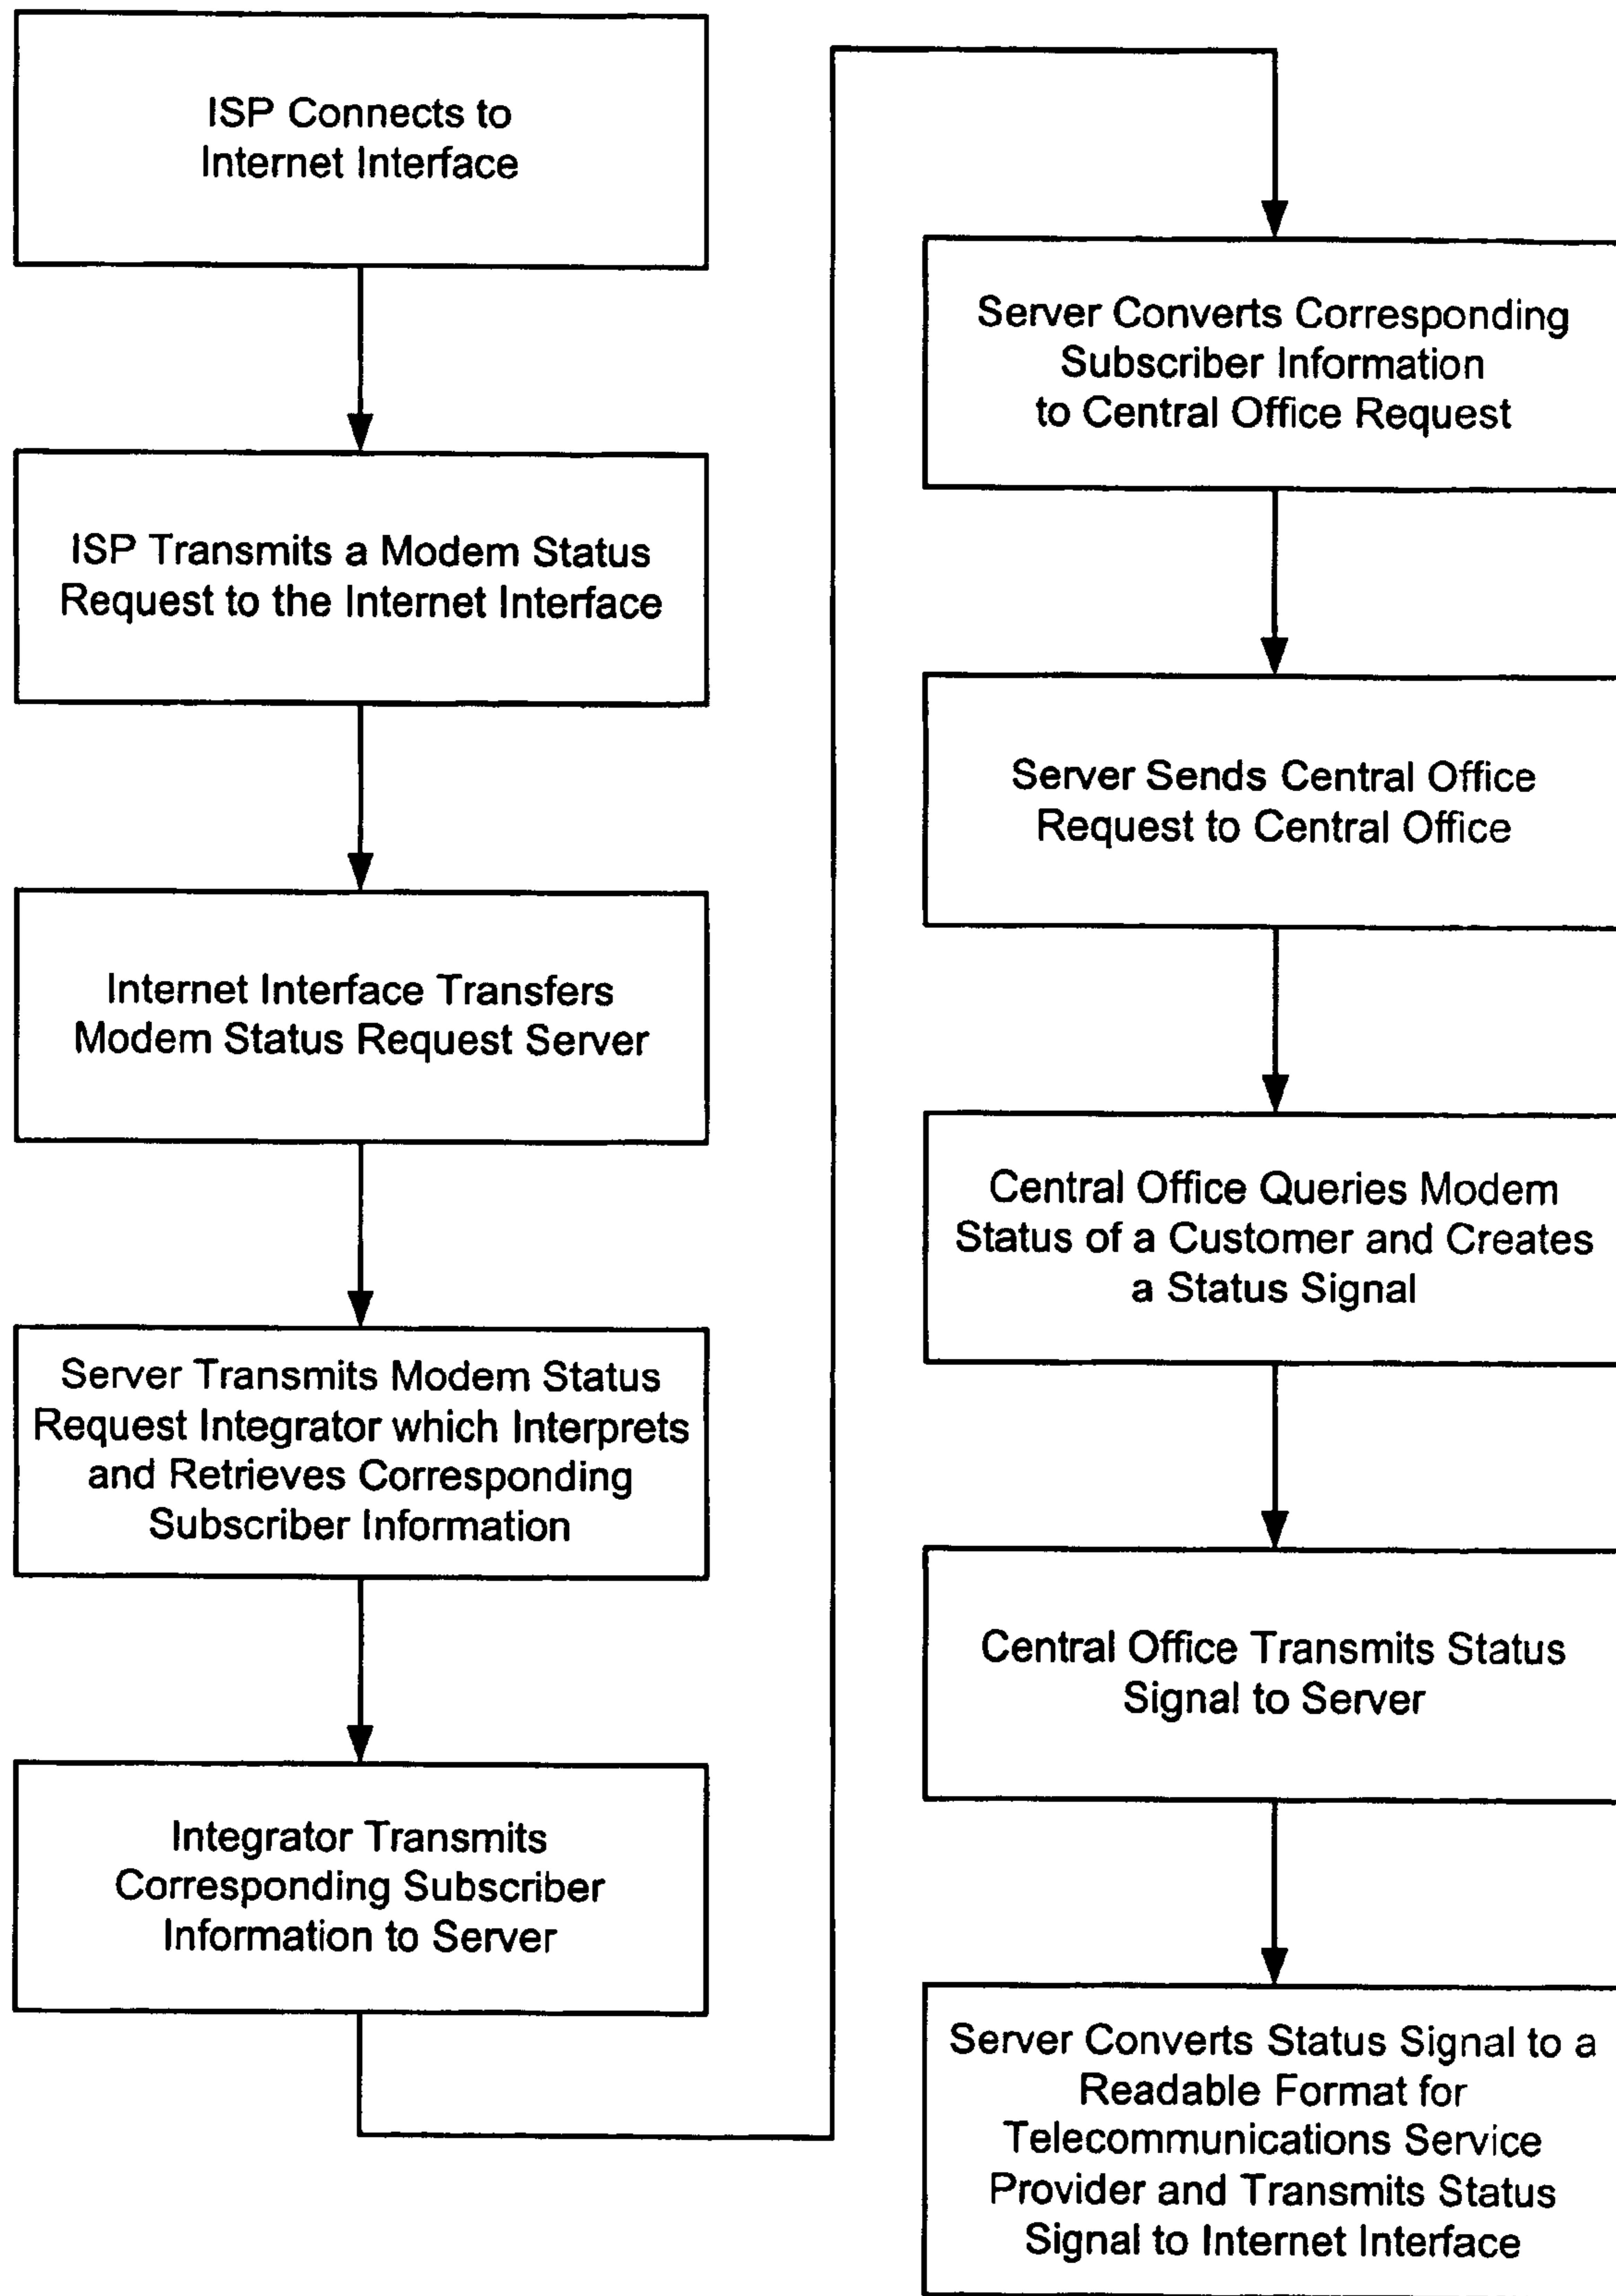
ISP Connects to Internet Interface

ISP Transmits a Modem Status Request to the Internet Interface

Internet Interface Transfers Modem Status Request Server

Server Transmits Modem Status Request Integrator which Interprets and Retrieves Corresponding Subscriber Information

Integrator Transmits Corresponding Subscriber Information to Server

Server Converts Corresponding Subscriber Information to Central Office Request

Server Sends Central Office Request to Central Office

Central Office Queries Modem Status of a Customer and Creates a Status Signal

Central Office Transmits Status Signal to Server

Server Converts Status Signal to a Readable Format for Telecommunications Service Provider and Transmits Status Signal to Internet Interface